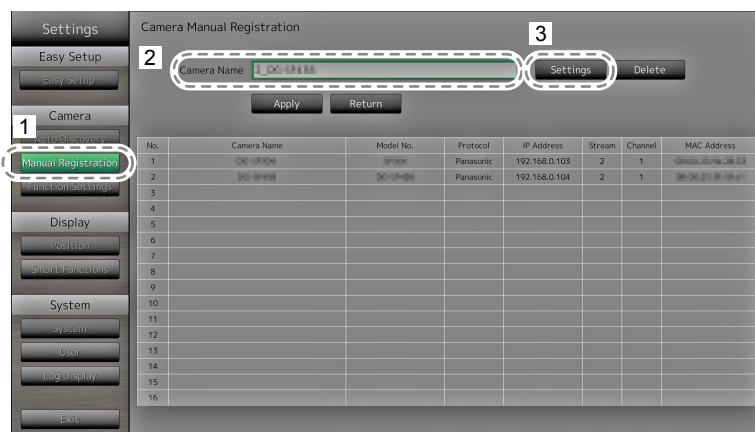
Settings

Easy Setup

Easy Setup

Camera

1

Auto Discovery

Manual Registration

Function Settings

Display

Position

Smart Functions

System

System

User

Log Display

Exit

Camera Manual Registration

2

Camera Name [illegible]

3

Settings

Delete

Apply

Return

| No. | Camera Name | Model No. | Protocol | IP Address | Stream | Channel | MAC Address |
|---|---|---|---|---|---|---|---|
| 1 | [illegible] | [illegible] | Panasonic | 192.168.0.103 | 2 | 1 | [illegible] |
| 2 | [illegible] | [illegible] | Panasonic | 192.168.0.104 | 2 | 1 | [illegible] |
| 3 | | | | | | | |
| 4 | | | | | | | |
| 5 | | | | | | | |
| 6 | | | | | | | |
| 7 | | | | | | | |
| 8 | | | | | | | |
| 9 | | | | | | | |
| 10 | | | | | | | |
| 11 | | | | | | | |
| 12 | | | | | | | |
| 13 | | | | | | | |
| 14 | | | | | | | |
| 15 | | | | | | | |
| 16 | | | | | | | |